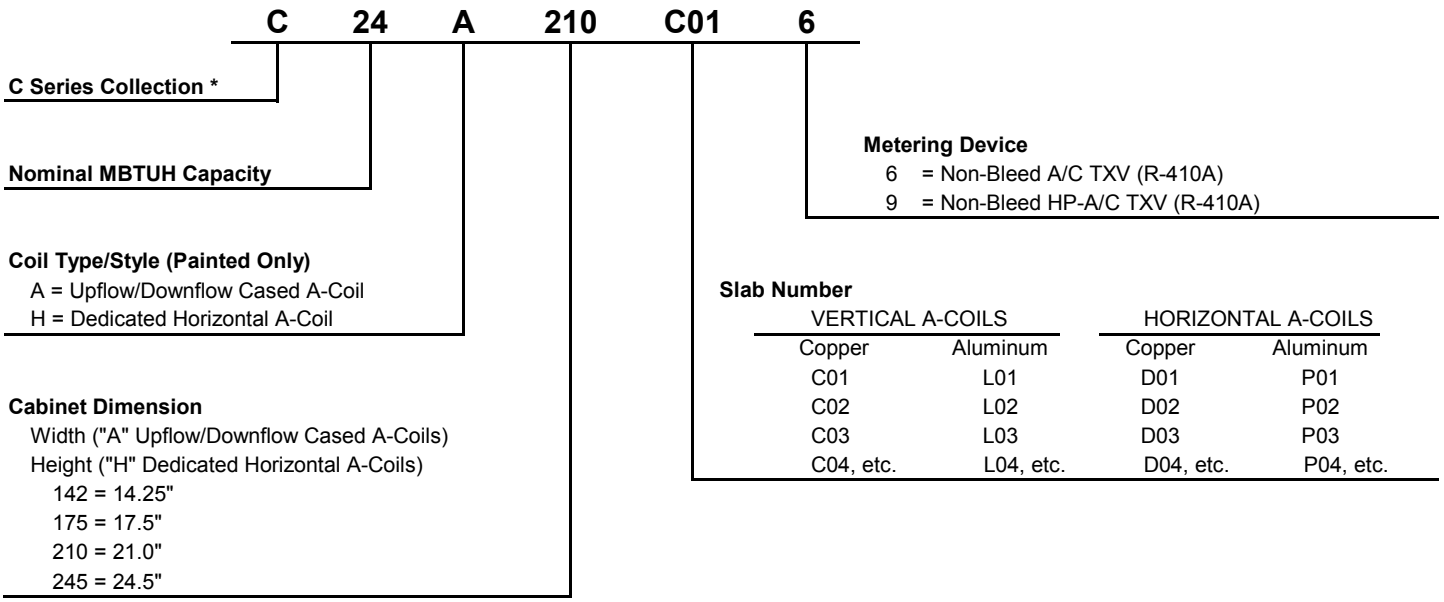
C 24 A 210 C01 6

C Series Collection *

Nominal MBTUH Capacity

Coil Type/Style (Painted Only)
A = Upflow/Downflow Cased A-Coil
H = Dedicated Horizontal A-Coil

Cabinet Dimension
Width ("A" Upflow/Downflow Cased A-Coils)
Height ("H" Dedicated Horizontal A-Coils)
142 = 14.25"
175 = 17.5"
210 = 21.0"
245 = 24.5"

Metering Device
6 = Non-Bleed A/C TXV (R-410A)
9 = Non-Bleed HP-A/C TXV (R-410A)

Slab Number

| VERTICAL A-COILS | | HORIZONTAL A-COILS | |
|---|---|---|---|
| Copper | Aluminum | Copper | Aluminum |
| C01 | L01 | D01 | P01 |
| C02 | L02 | D02 | P02 |
| C03 | L03 | D03 | P03 |
| C04, etc. | L04, etc. | D04, etc. | P04, etc. |